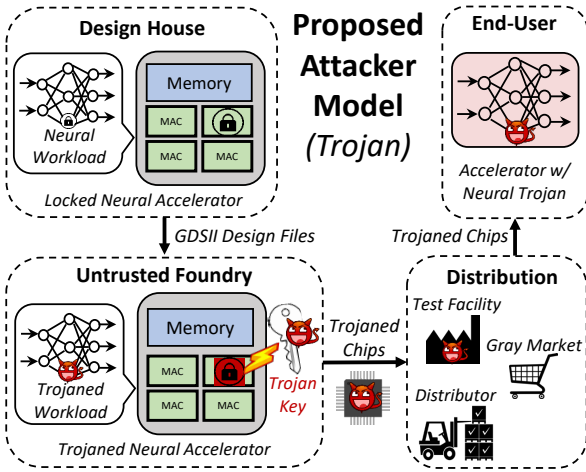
Design House

Memory

MAC

MAC

MAC

MAC

Neural Workload

Locked Neural Accelerator

Proposed Attacker Model (Trojan)

End-User

Accelerator w/ Neural Trojan

GDSII Design Files

Trojaned Chips

Untrusted Foundry

Memory

MAC

MAC

MAC

MAC

Trojaned Workload

Trojan Key

Trojaned Neural Accelerator

Trojaned Chips

Distribution

Test Facility

Gray Market

Distributor